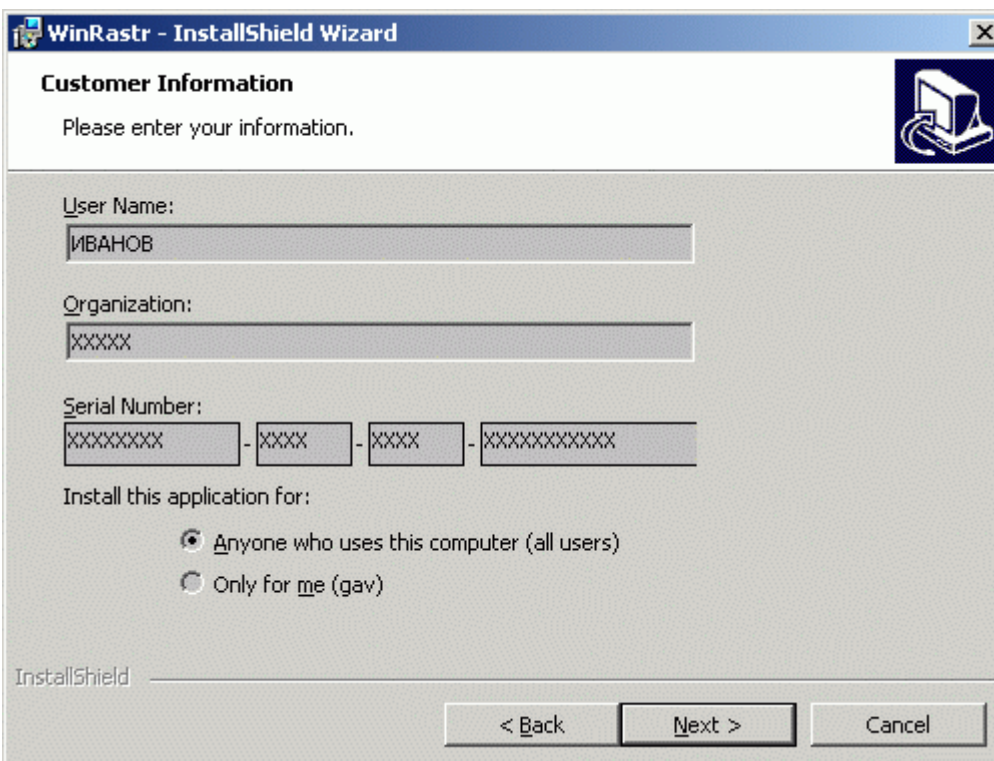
WinRastr - InstallShield Wizard

Customer Information

Please enter your information.

User Name:

ИВАНОВ

Organization:

XXXXX

Serial Number:

XXXXXXXX - XXXX - XXXX - XXXXXXXXXXX

Install this application for:

Anyone who uses this computer (all users)

Only for me (gav)

InstallShield

< Back

Next >

Cancel